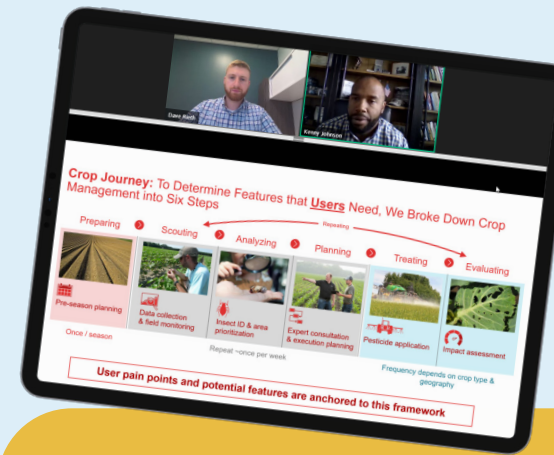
Dave Roth

Kinsey Johnson

Crop Journey: To Determine Features that Users Need, We Broke Down Crop Management into Six Steps

Repeating

Preparing

Scouting

Analyzing

Planning

Treating

Evaluating

Pre-season planning

Data collection & field monitoring

Insect ID & area prioritization

Expert consultation & execution planning

Pesticide application

Impact assessment

Once / season

Repeat ~once per week

Frequency depends on crop type & geography

User pain points and potential features are anchored to this framework